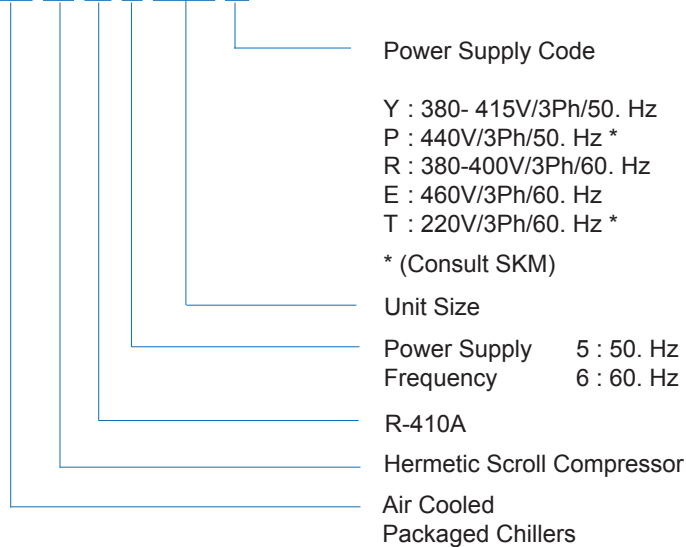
Power Supply Code

Y : 380- 415V/3Ph/50. Hz
P : 440V/3Ph/50. Hz *
R : 380-400V/3Ph/60. Hz
E : 460V/3Ph/60. Hz
T : 220V/3Ph/60. Hz *

* (Consult SKM)

Unit Size

Power Supply Frequency 5 : 50. Hz 6 : 60. Hz

R-410A

Hermetic Scroll Compressor

Air Cooled Packaged Chillers